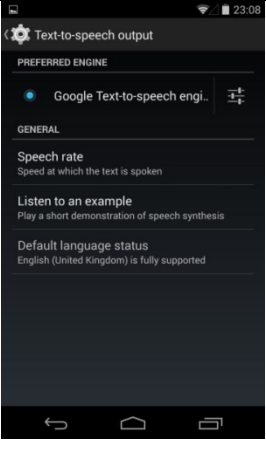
23:08

Text-to-speech output

PREFERRED ENGINE

Google Text-to-speech engi..

GENERAL

Speech rate
Speed at which the text is spoken

Listen to an example
Play a short demonstration of speech synthesis

Default language status
English (United Kingdom) is fully supported